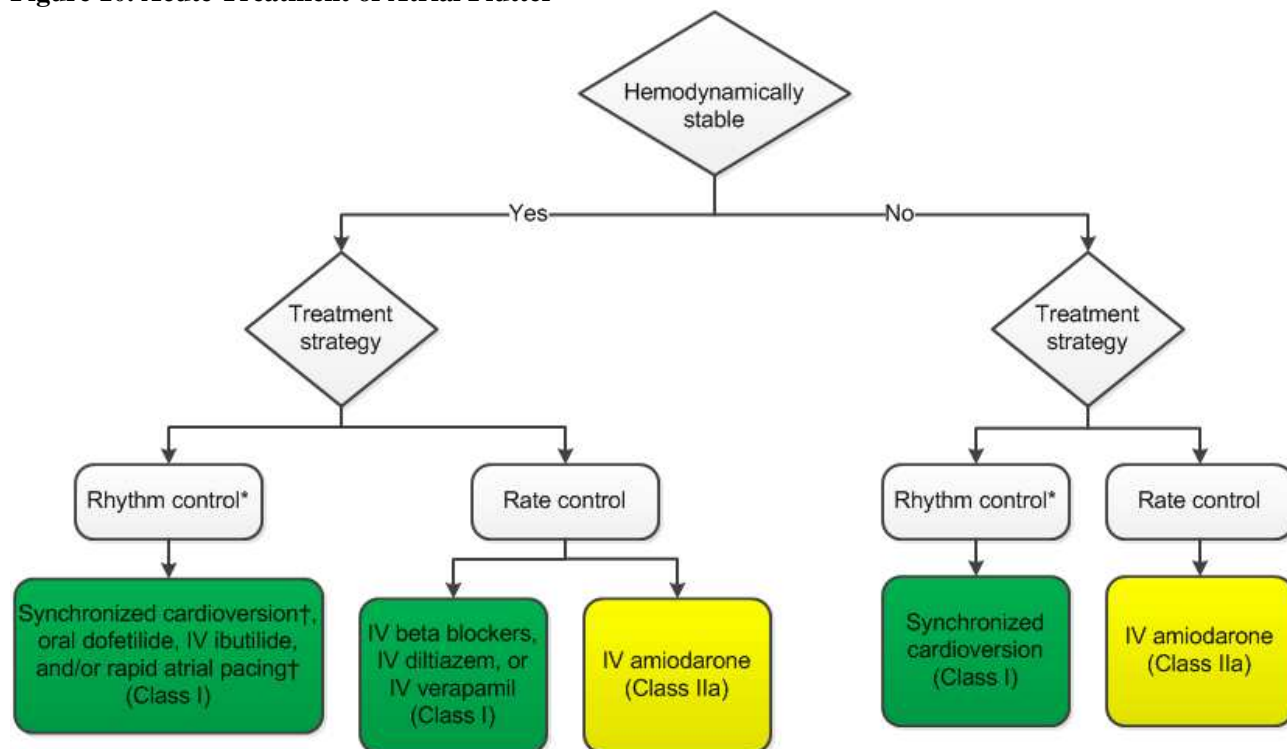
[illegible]

Hemodynamically stable

Yes

No

Treatment strategy

Treatment strategy

Rhythm control*

Rate control

Rhythm control*

Rate control

Synchronized cardioversion†, oral dofetilide, IV ibutilide, and/or rapid atrial pacing† (Class I)

IV beta blockers, IV diltiazem, or IV verapamil (Class I)

IV amiodarone (Class IIa)

Synchronized cardioversion (Class I)

IV amiodarone (Class IIa)